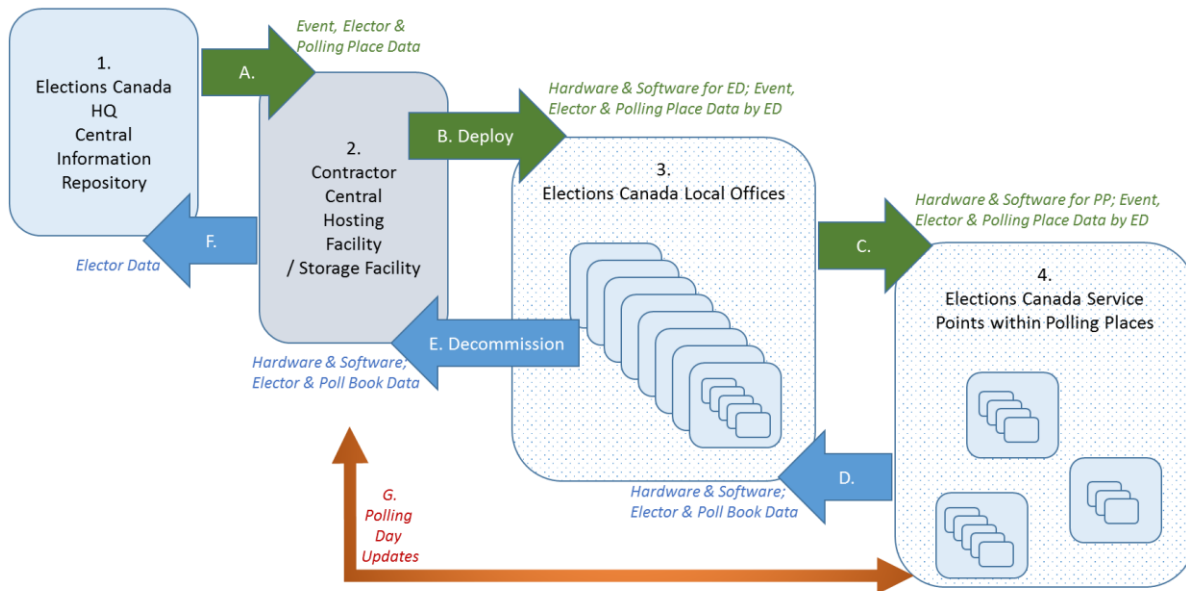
1.
Elections Canada
HQ
Central
Information
Repository

A.

Event, Elector &
Polling Place Data

2.
Contractor
Central
Hosting
Facility
/ Storage Facility

F.

Elector Data

B. Deploy

Hardware & Software for ED; Event,
Elector & Polling Place Data by ED

3.
Elections Canada Local Offices

E. Decommission

Hardware & Software;
Elector & Poll Book Data

C.

Hardware & Software for PP; Event,
Elector & Polling Place Data by ED

4.
Elections Canada Service
Points within Polling Places

D.

Hardware & Software;
Elector & Poll Book Data

G.
Polling
Day
Updates